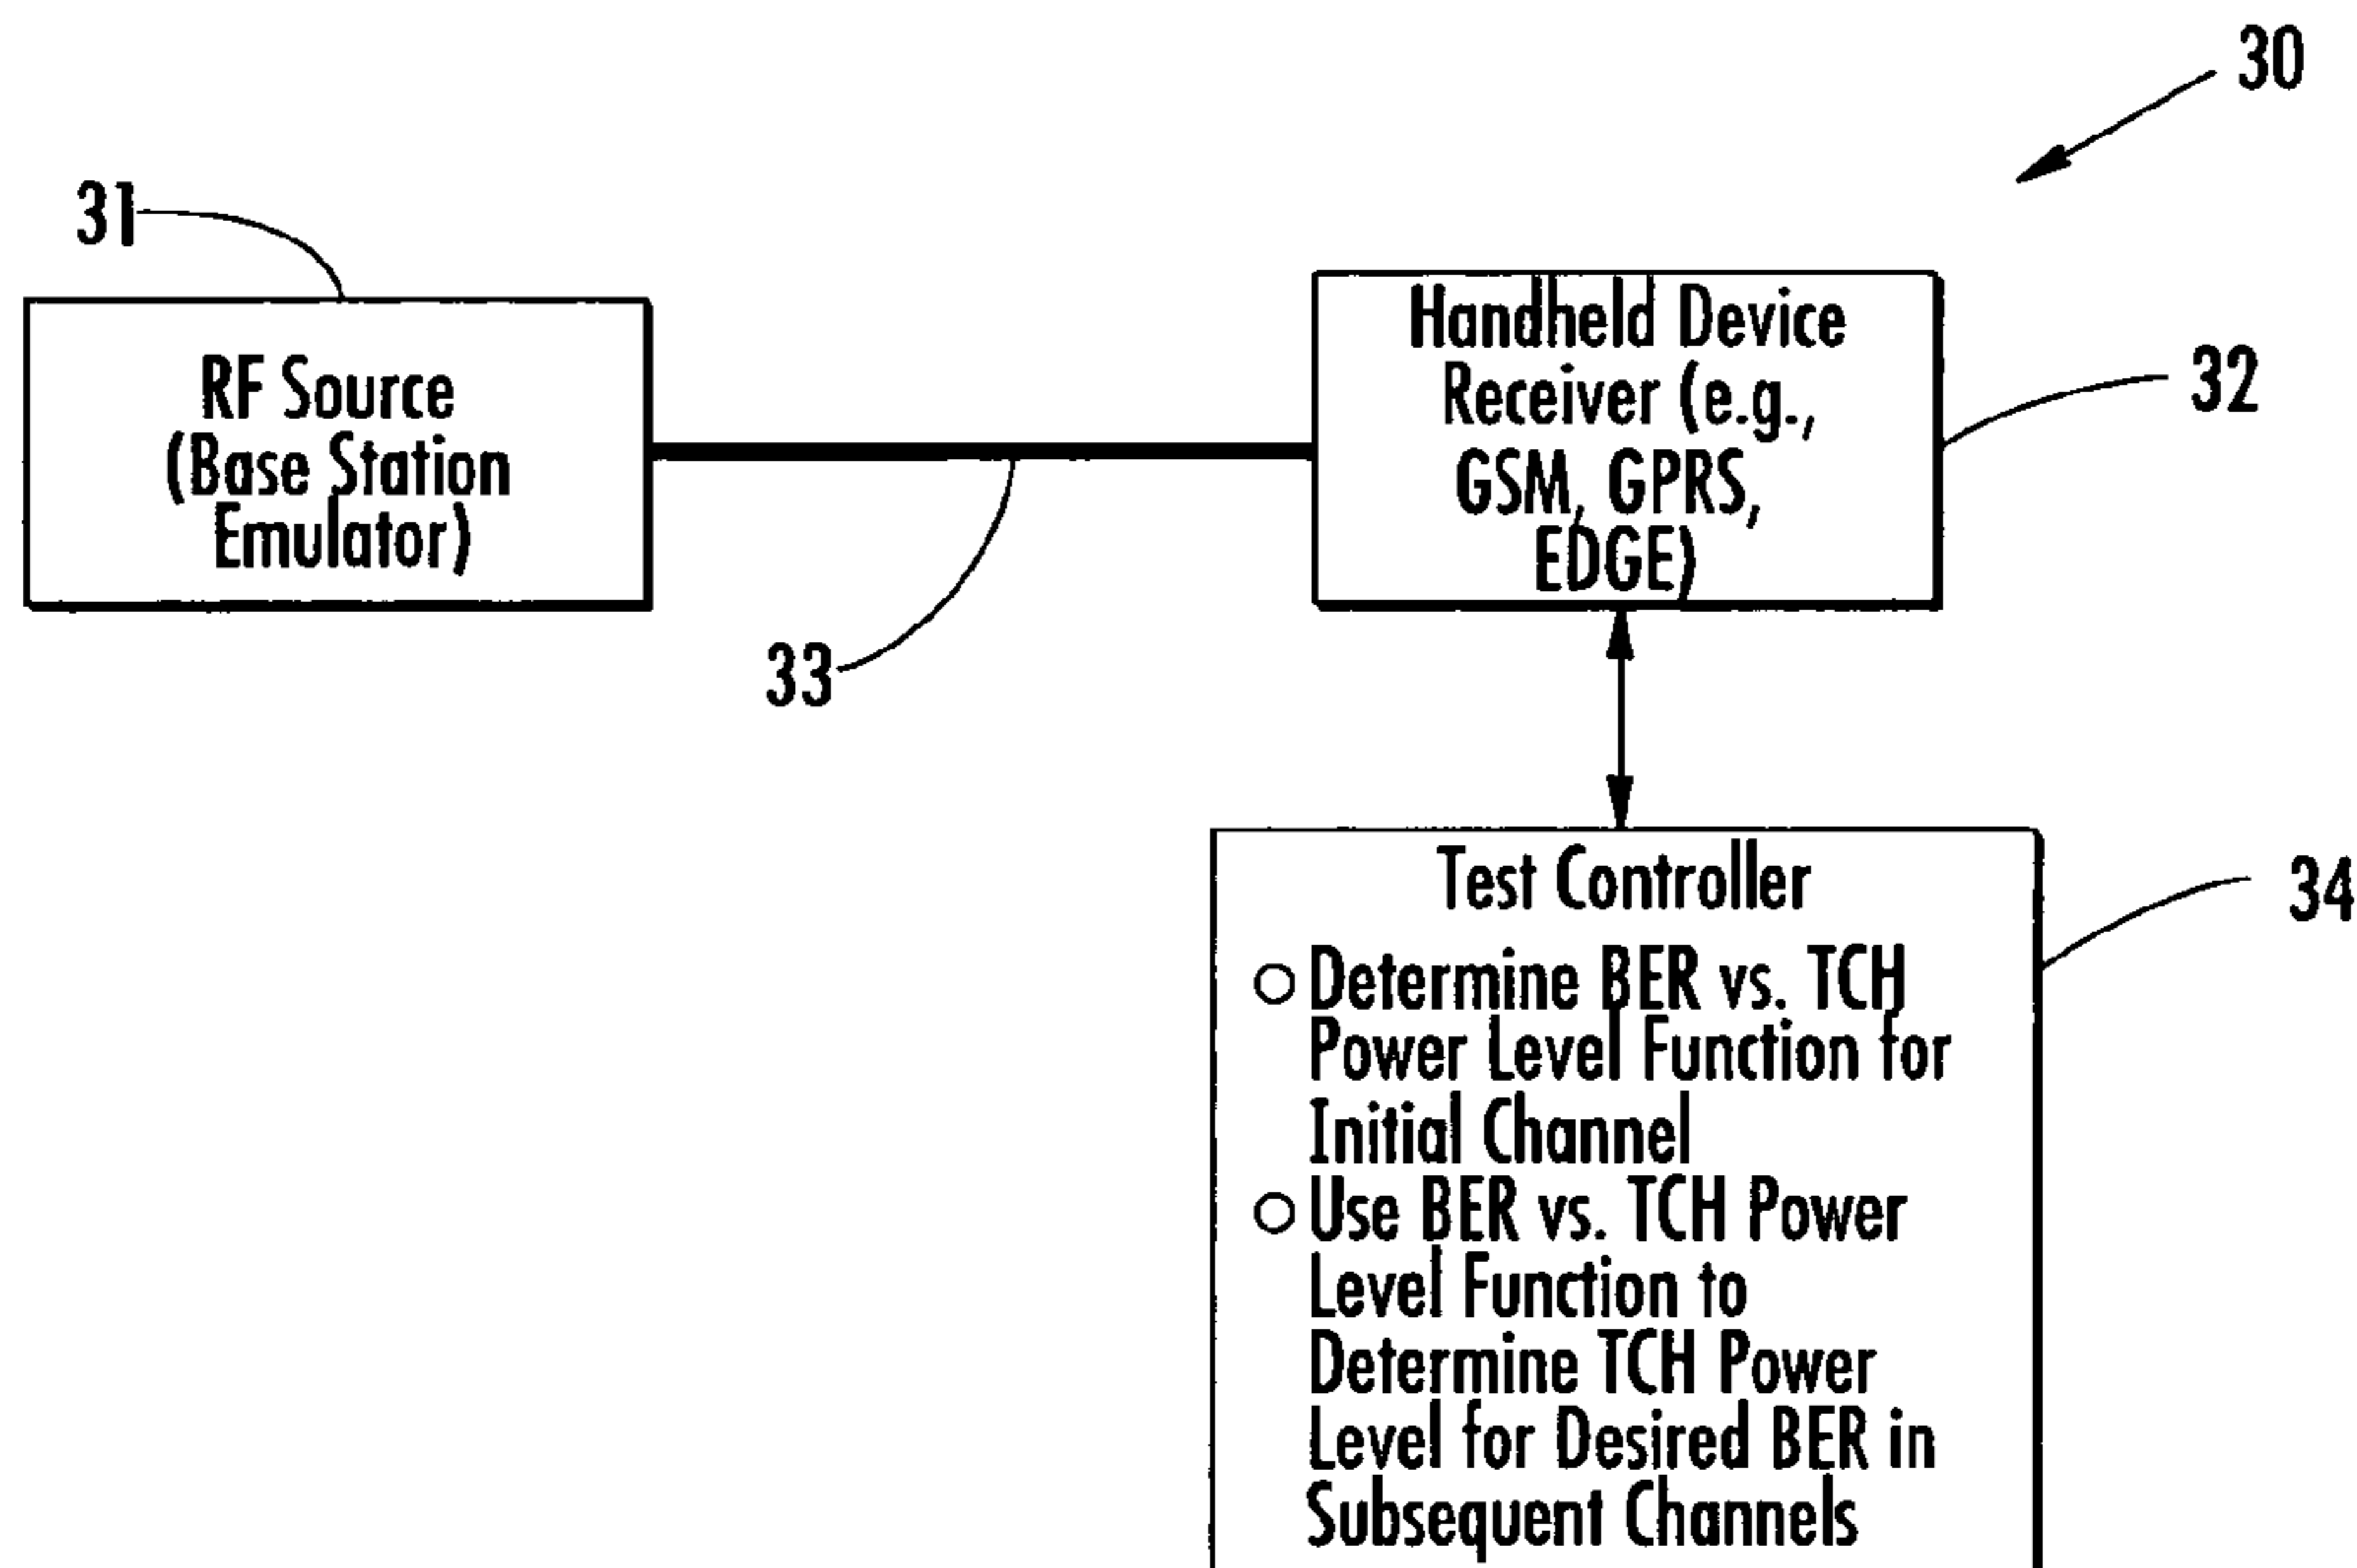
30

31

RF Source (Base Station Emulator)

Handheld Device Receiver (e.g., GSM, GPRS, EDGE)

32

33

Test Controller

○ Determine BER vs. TCH Power Level Function for Initial Channel

○ Use BER vs. TCH Power Level Function to Determine TCH Power Level for Desired BER in Subsequent Channels

34